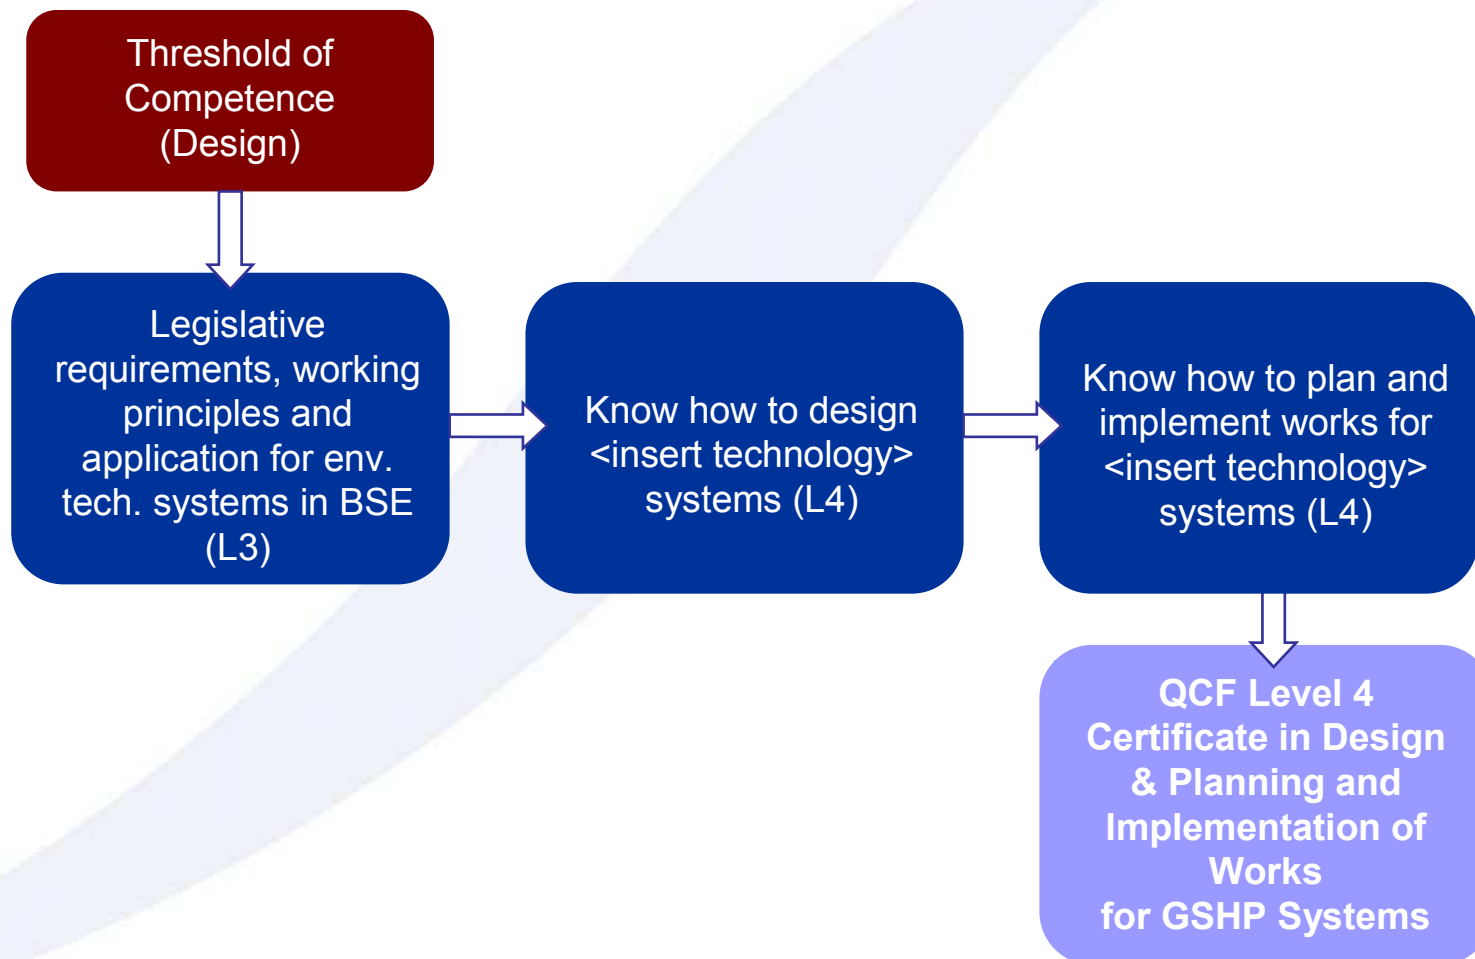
Threshold of Competence (Design)

Legislative requirements, working principles and application for env. tech. systems in BSE (L3)

Know how to design <insert technology> systems (L4)

Know how to plan and implement works for <insert technology> systems (L4)

QCF Level 4 Certificate in Design & Planning and Implementation of Works for GSHP Systems